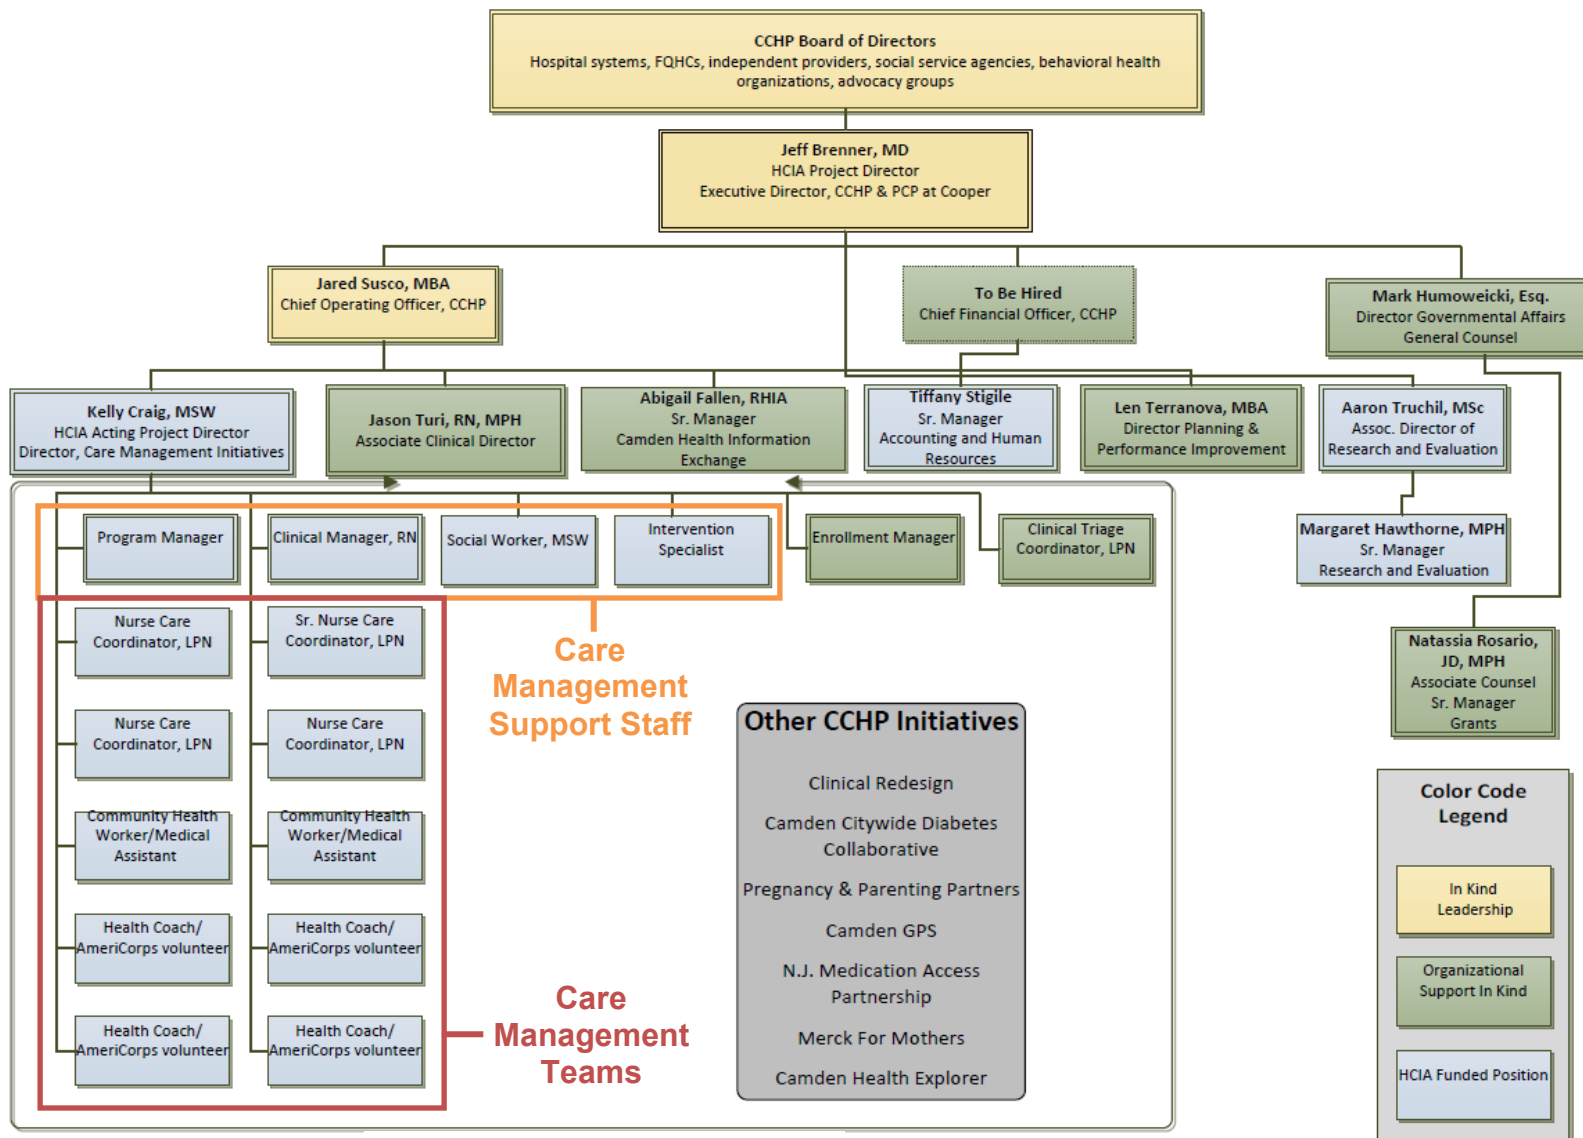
CCHP Board of Directors
Hospital systems, FQHCs, independent providers, social service agencies, behavioral health organizations, advocacy groups

Jeff Brenner, MD
HCIA Project Director
Executive Director, CCHP & PCP at Cooper

Jared Susco, MBA
Chief Operating Officer, CCHP

To Be Hired
Chief Financial Officer, CCHP

Mark Humowiecki, Esq.
Director Governmental Affairs
General Counsel

Kelly Craig, MSW
HCIA Acting Project Director
Director, Care Management Initiatives

Jason Turi, RN, MPH
Associate Clinical Director

Abigail Fallen, RHIA
Sr. Manager
Camden Health Information Exchange

Tiffany Stigile
Sr. Manager
Accounting and Human Resources

Len Terranova, MBA
Director Planning & Performance Improvement

Aaron Truchil, MSc
Assoc. Director of Research and Evaluation

Program Manager

Clinical Manager, RN

Social Worker, MSW

Intervention Specialist

Enrollment Manager

Clinical Triage Coordinator, LPN

Margaret Hawthorne, MPH
Sr. Manager
Research and Evaluation

Nurse Care Coordinator, LPN

Sr. Nurse Care Coordinator, LPN

Care Management Support Staff

Natassia Rosario, JD, MPH
Associate Counsel
Sr. Manager
Grants

Nurse Care Coordinator, LPN

Nurse Care Coordinator, LPN

Other CCHP Initiatives

Clinical Redesign

Camden Citywide Diabetes Collaborative

Pregnancy & Parenting Partners

Camden GPS

N.J. Medication Access Partnership

Merck For Mothers

Camden Health Explorer

Community Health Worker/Medical Assistant

Community Health Worker/Medical Assistant

Color Code Legend

Health Coach/ AmeriCorps volunteer

Health Coach/ AmeriCorps volunteer

In Kind Leadership

Organizational Support In Kind

Health Coach/ AmeriCorps volunteer

Health Coach/ AmeriCorps volunteer

Care Management Teams

HCIA Funded Position